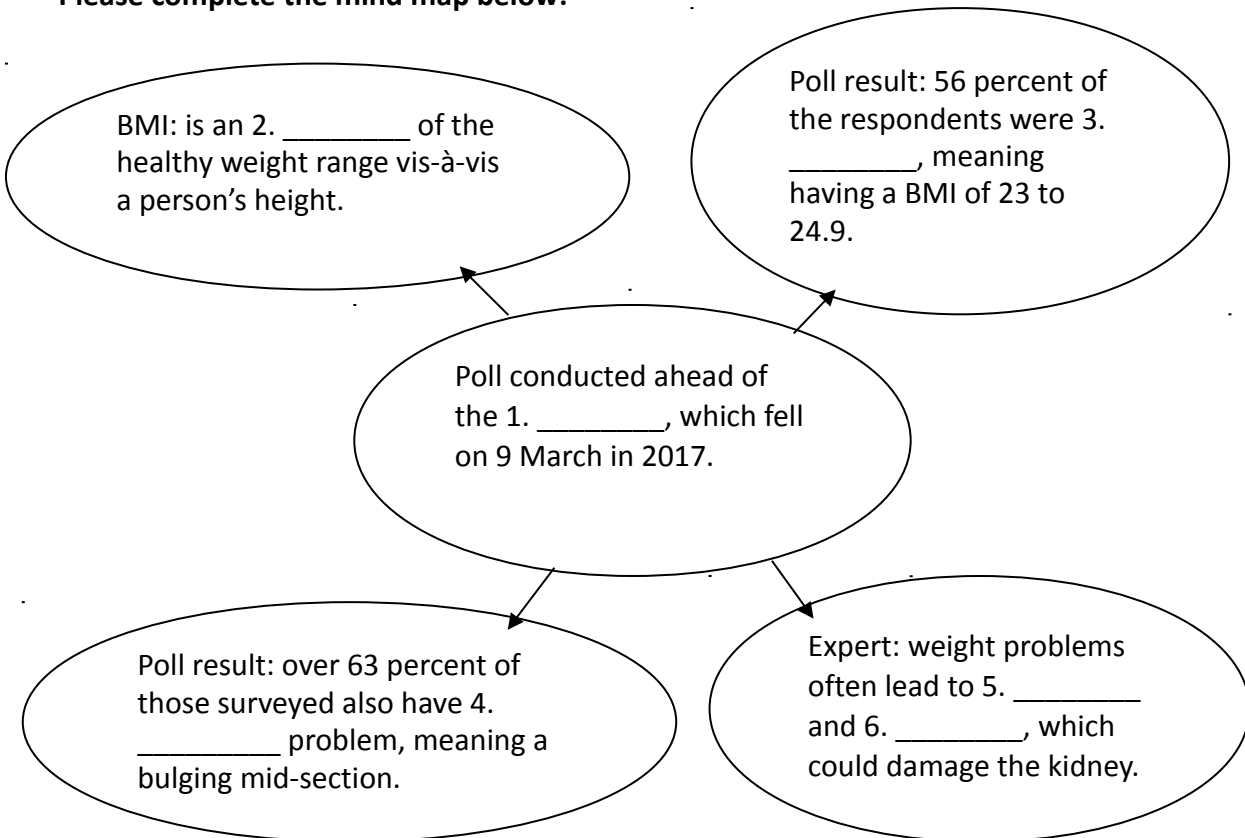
Please complete the mind map below:

BMI: is an 2. ________ of the healthy weight range vis-à-vis a person's height.

Poll result: 56 percent of the respondents were 3. ________, meaning having a BMI of 23 to 24.9.

Poll conducted ahead of the 1. ________, which fell on 9 March in 2017.

Poll result: over 63 percent of those surveyed also have 4. _________ problem, meaning a bulging mid-section.

Expert: weight problems often lead to 5. ________ and 6. ________, which could damage the kidney.